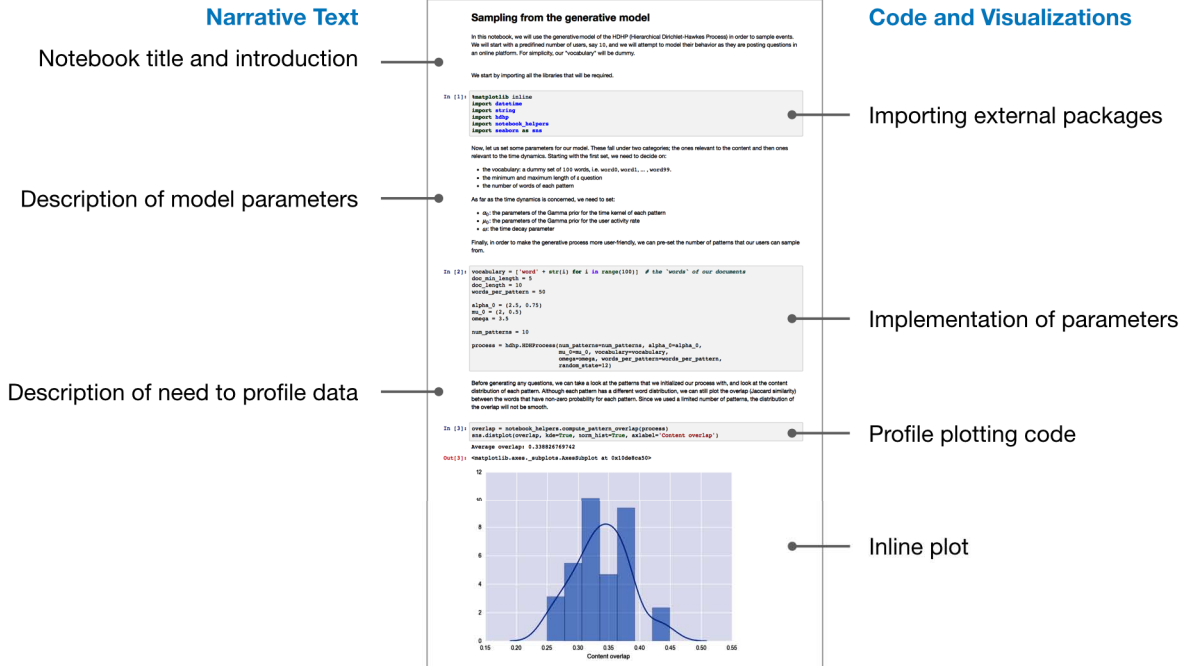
Narrative Text

Notebook title and introduction

Description of model parameters

Description of need to profile data

Sampling from the generative model

In this notebook, we will use the generative model of the HDHP (Hierarchical Dirichlet-Hawkes Process) in order to sample events. We will start with a predefined number of users, say 10, and we will attempt to model their behavior as they are posting questions in an online platform. For simplicity, our "vocabulary" will be dummy.

We start by importing all the libraries that will be required.

In [1]: %matplotlib inline
import datetime
import string
import hdhp
import notebook_helpers
import seaborn as sns

Now, let us set some parameters for our model. These fall under two categories; the ones relevant to the content and then ones relevant to the time dynamics. Starting with the first set, we need to decide on:

- the vocabulary: a dummy set of 100 words, i.e. word0, word1, ..., word99.
- the minimum and maximum length of a question
- the number of words of each pattern

As far as the time dynamics is concerned, we need to set:

- $\alpha_0$: the parameters of the Gamma prior for the time kernel of each pattern
- $\mu_0$: the parameters of the Gamma prior for the user activity rate
- $\omega$: the time decay parameter

Finally, in order to make the generative process more user-friendly, we can pre-set the number of patterns that our users can sample from.

In [2]: vocabulary = ['word' + str(i) for i in range(100)]  # the 'words' of our documents
doc_min_length = 5
doc_length = 10
words_per_pattern = 50

alpha_0 = (2.5, 0.75)
mu_0 = (2, 0.5)
omega = 3.5

num_patterns = 10

process = hdhp.HDHProcess(num_patterns=num_patterns, alpha_0=alpha_0,
                          mu_0=mu_0, vocabulary=vocabulary,
                          omega=omega, words_per_pattern=words_per_pattern,
                          random_state=12)

Before generating any questions, we can take a look at the patterns that we initialized our process with, and look at the content distribution of each pattern. Although each pattern has a different word distribution, we can still plot the overlap (Jaccard similarity) between the words that have non-zero probability for each pattern. Since we used a limited number of patterns, the distribution of the overlap will not be smooth.

In [3]: overlap = notebook_helpers.compute_pattern_overlap(process)
sns.distplot(overlap, kde=True, norm_hist=True, axlabel='Content overlap')

Average overlap: 0.33892676742

Out[3]: <matplotlib.axes._subplots.AxesSubplot at 0x10de8ca50>

12
10
8
6
4
2
0
0.15 0.20 0.25 0.30 0.35 0.40 0.45 0.50 0.55
Content overlap

Code and Visualizations

Importing external packages

Implementation of parameters

Profile plotting code

Inline plot